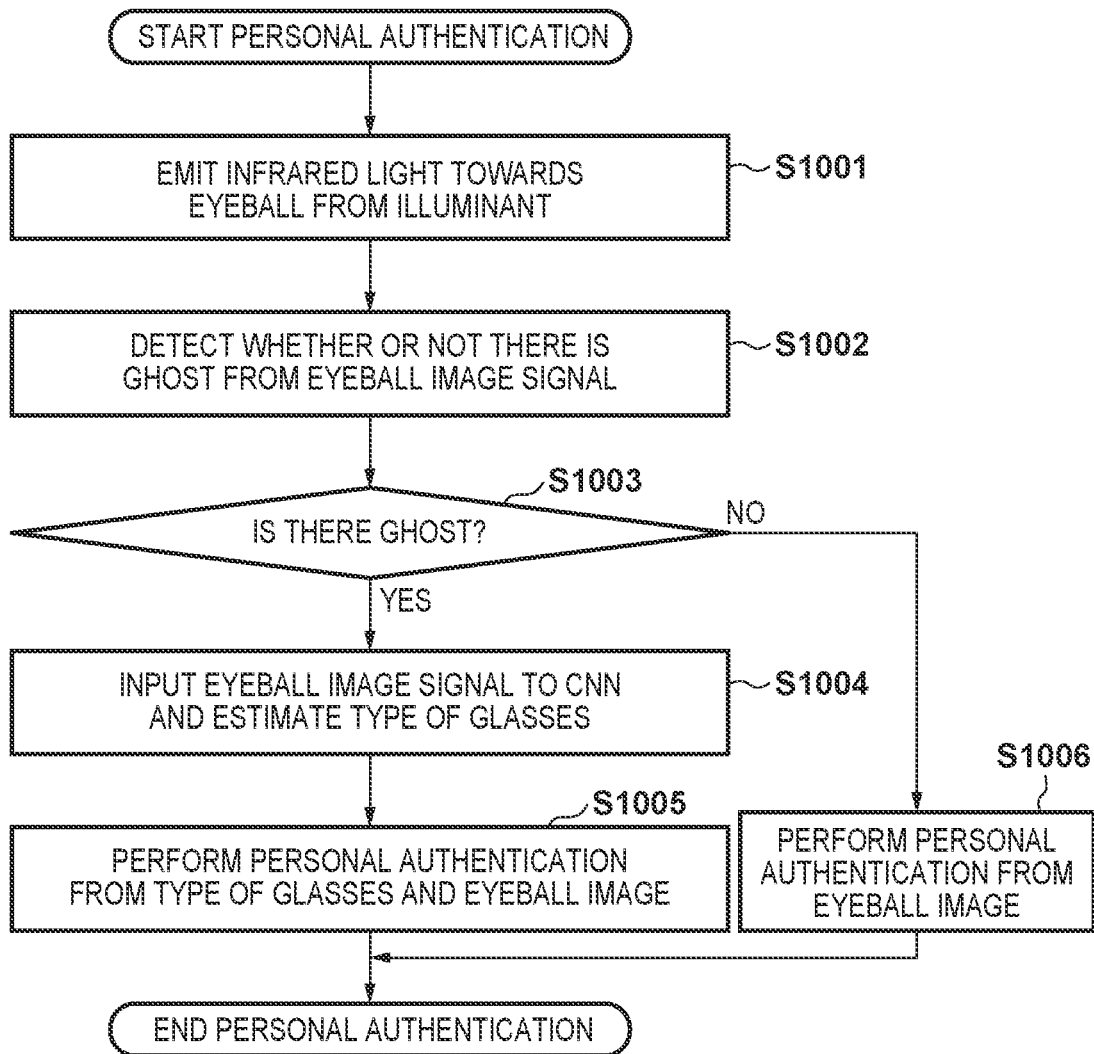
START PERSONAL AUTHENTICATION

EMIT INFRARED LIGHT TOWARDS EYEBALL FROM ILLUMINANT

S1001

DETECT WHETHER OR NOT THERE IS GHOST FROM EYEBALL IMAGE SIGNAL

S1002

S1003

IS THERE GHOST?

NO

YES

INPUT EYEBALL IMAGE SIGNAL TO CNN AND ESTIMATE TYPE OF GLASSES

S1004

S1006

S1005

PERFORM PERSONAL AUTHENTICATION FROM TYPE OF GLASSES AND EYEBALL IMAGE

PERFORM PERSONAL AUTHENTICATION FROM EYEBALL IMAGE

END PERSONAL AUTHENTICATION